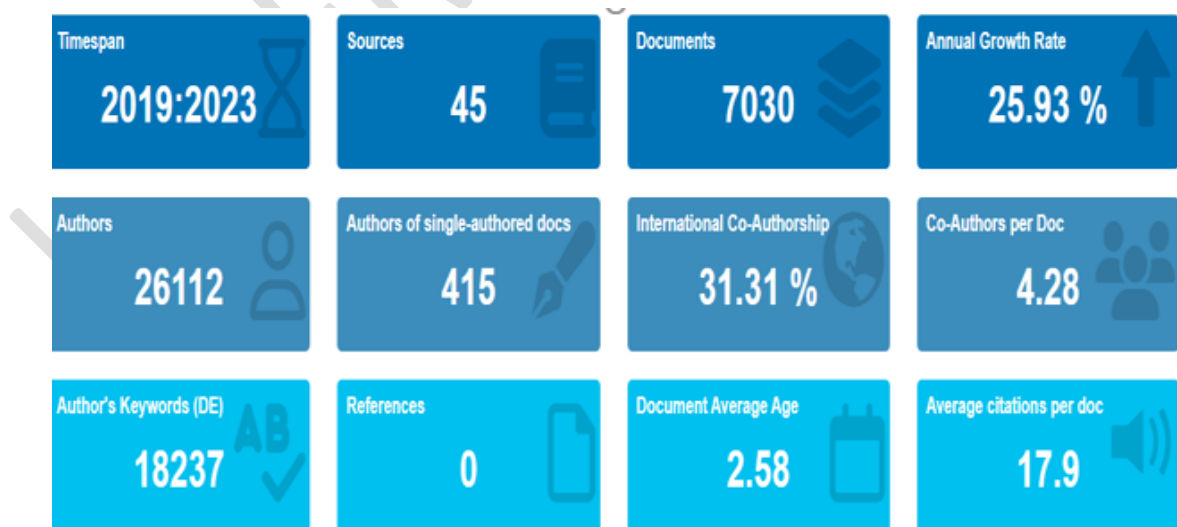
Timespan
2019:2023

Sources
45

Documents
7030

Annual Growth Rate
25.93 %

Authors
26112

Authors of single-authored docs
415

International Co-Authorship
31.31 %

Co-Authors per Doc
4.28

Author's Keywords (DE)
18237

AB

References
0

Document Average Age
2.58

Average citations per doc
17.9